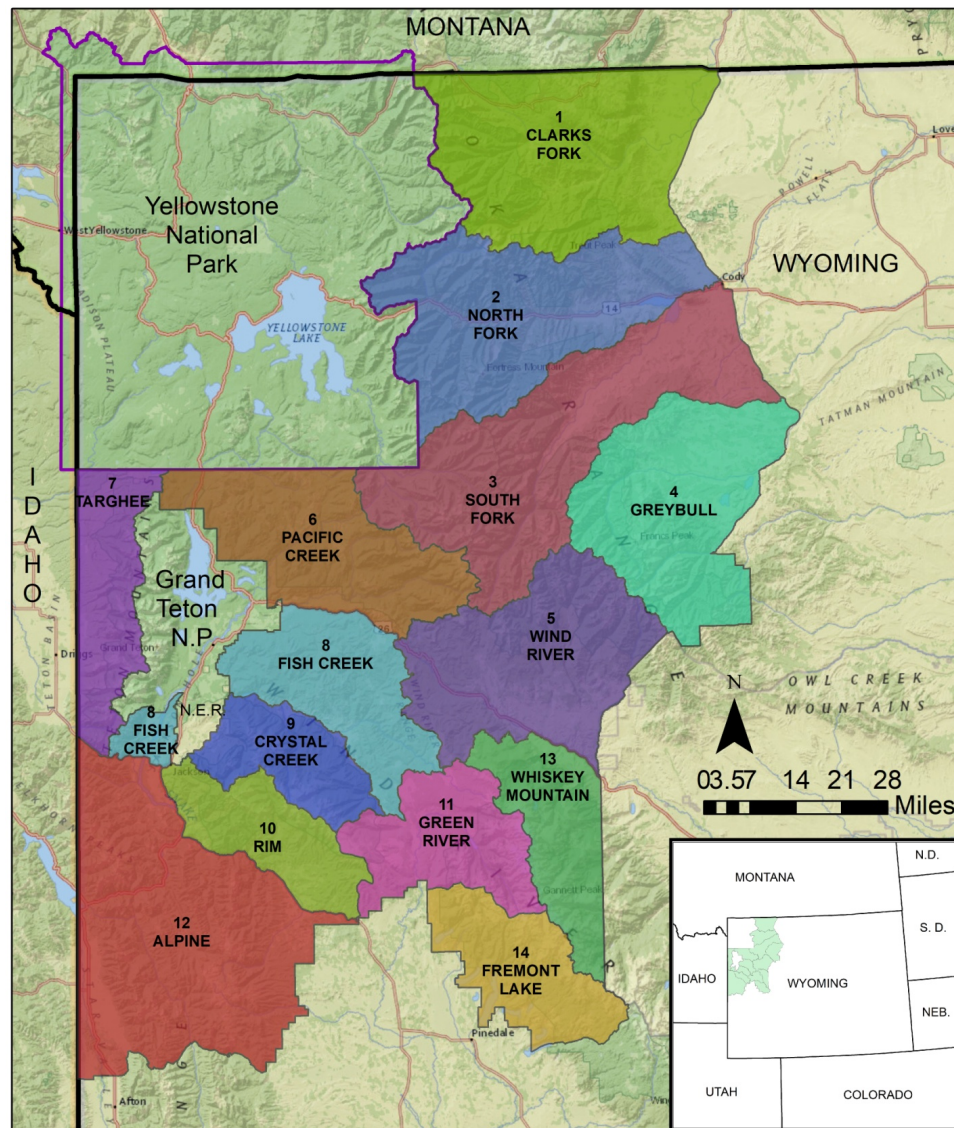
MONTANA

1
CLARKS
FORK

Yellowstone
National
Park

West Yellowstone

YELLOWSTONE
LAKE

MADISON PLATEAU

Cody

WYOMING

POWELL FLATS

Lovell

2
NORTH
FORK

14

Trout Peak

Francs Mountain

TATMAN MOUNTAIN

IDAHO

7
TARGHEE

6
PACIFIC
CREEK

3
SOUTH
FORK

4
GREYBULL

Francs Peak

Grand
Teton
N.P.

Driggs

Grand Teton

TETON BASIN

8
FISH CREEK

5
WIND
RIVER

OWL CREEK
MOUNTAINS

N

8
FISH
CREEK

N.E.R.

9
CRYSTAL
CREEK

13
WHISKEY
MOUNTAIN

0 3.5 7 14 21 28
Miles

Jackson

10
RIM

11
GREEN
RIVER

Gannett Peak

12
ALPINE

14
FREMONT
LAKE

Pinedale

Afton

MONTANA

N.D.

S. D.

IDAHO

WYOMING

NEB.

UTAH

COLORADO